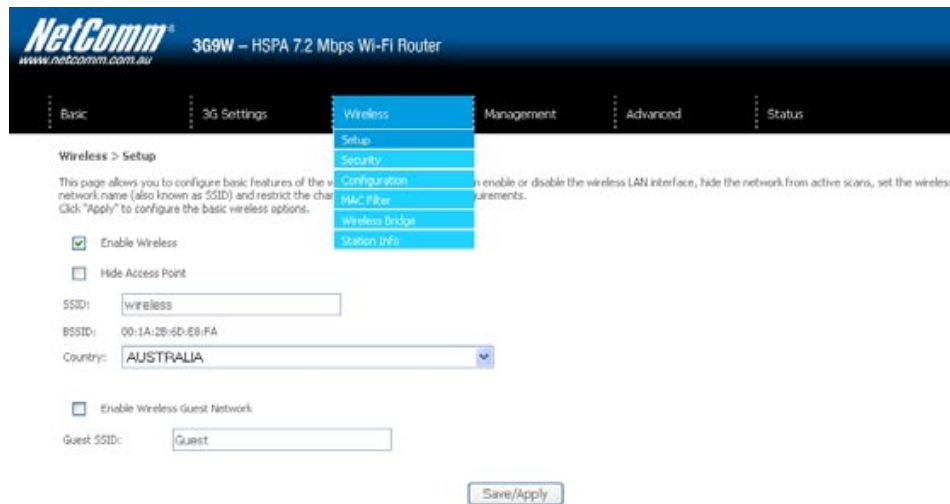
NetComm®
www.netcomm.com.au

3G9W – HSPA 7.2 Mbps Wi-Fi Router

Basic
3G Settings
Wireless
Management
Advanced
Status

Setup
Security
Configuration
MAC Filter
Wireless Bridge
Station Info

Wireless > Setup

This page allows you to configure basic features of the w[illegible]n enable or disable the wireless LAN interface, hide the network from active scans, set the wireless network name (also known as SSID) and restrict the char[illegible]uirements.
Click "Apply" to configure the basic wireless options.

Enable Wireless

Hide Access Point

SSID: wireless

BSSID: 00:1A:2B:6D:E8:FA

Country: AUSTRALIA

Enable Wireless Guest Network

Guest SSID: Guest

Save/Apply